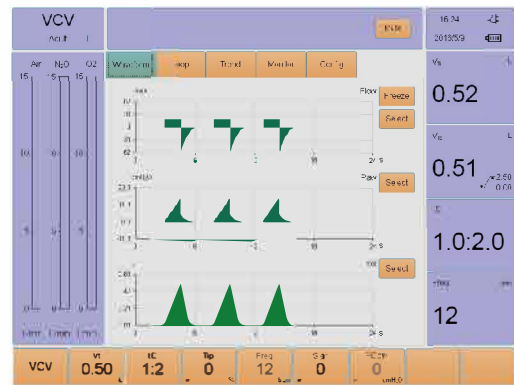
VCV
Adult

Exit

16:24
2013/5/9

Air N₂O O2
15 15 15

10 10 10

5 5 5

0 0 0

L/min L/min L/min

Waveform Loop Trend Monitor Config

Flow
Freeze
Select

Paw
Select

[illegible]
Select

s
s
s

Vt
0.52

Ve
L
0.51
2.50
0.00

I:E
1.0:2.0

Freq
12

VCV
Vt
0.50
I:E
1:2
Tip
0
Freq
12
Sigh
0
PEEP
0
cmH₂O